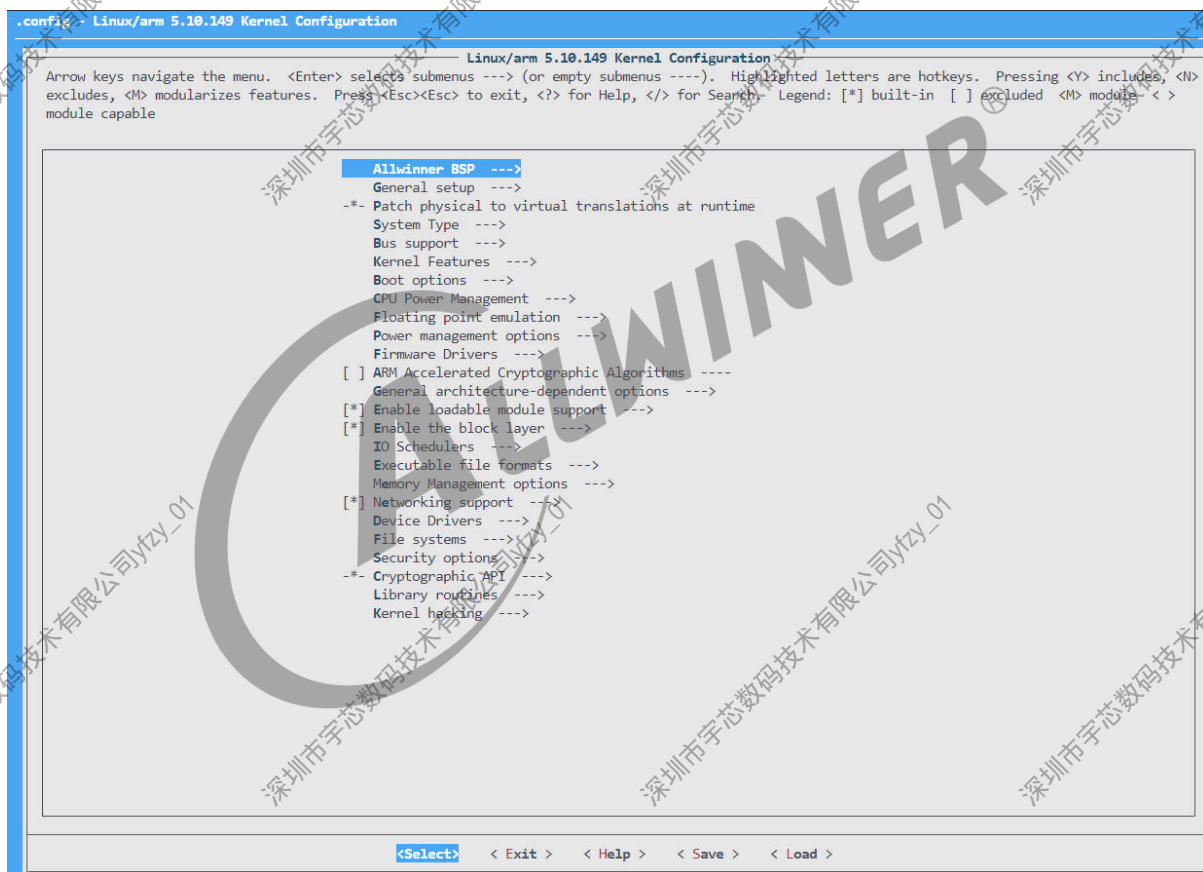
.config - Linux/arm 5.10.149 Kernel Configuration

Linux/arm 5.10.149 Kernel Configuration

Arrow keys navigate the menu. <Enter> selects submenus ---> (or empty submenus ----). Highlighted letters are hotkeys. Pressing <Y> includes, <N> excludes, <M> modularizes features. Press <Esc><Esc> to exit, <?> for Help, </> for Search. Legend: [*] built-in [ ] excluded <M> module < > module capable

Allwinner BSP --->
General setup --->
-*- Patch physical to virtual translations at runtime
System Type --->
Bus support --->
Kernel Features --->
Boot options --->
CPU Power Management --->
Floating point emulation --->
Power management options --->
Firmware Drivers --->
[ ] ARM Accelerated Cryptographic Algorithms ----
General architecture-dependent options --->
[*] Enable loadable module support --->
[*] Enable the block layer --->
IO Schedulers --->
Executable file formats --->
Memory Management options --->
[*] Networking support --->
Device Drivers --->
File systems --->
Security options --->
-*- Cryptographic API --->
Library routines --->
Kernel hacking --->

<Select> < Exit > < Help > < Save > < Load >

ALLWINNER ®

深圳市宇芯数码技术有限公司yfzy_01